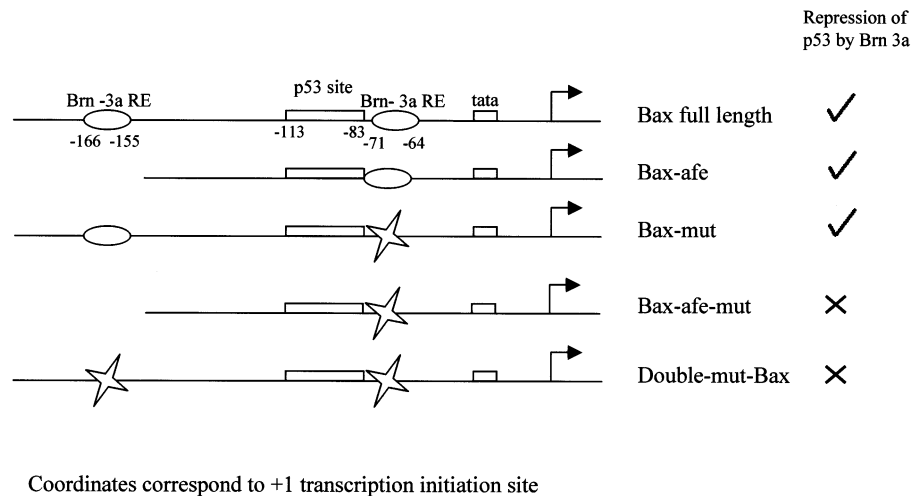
Repression of p53 by Brn 3a

Brn -3a RE

p53 site

Brn- 3a RE

tata

-166 -155

-113

-83

-71 -64

Bax full length ✓

Bax-afe ✓

Bax-mut ✓

Bax-afe-mut ✕

Double-mut-Bax ✕

Coordinates correspond to +1 transcription initiation site